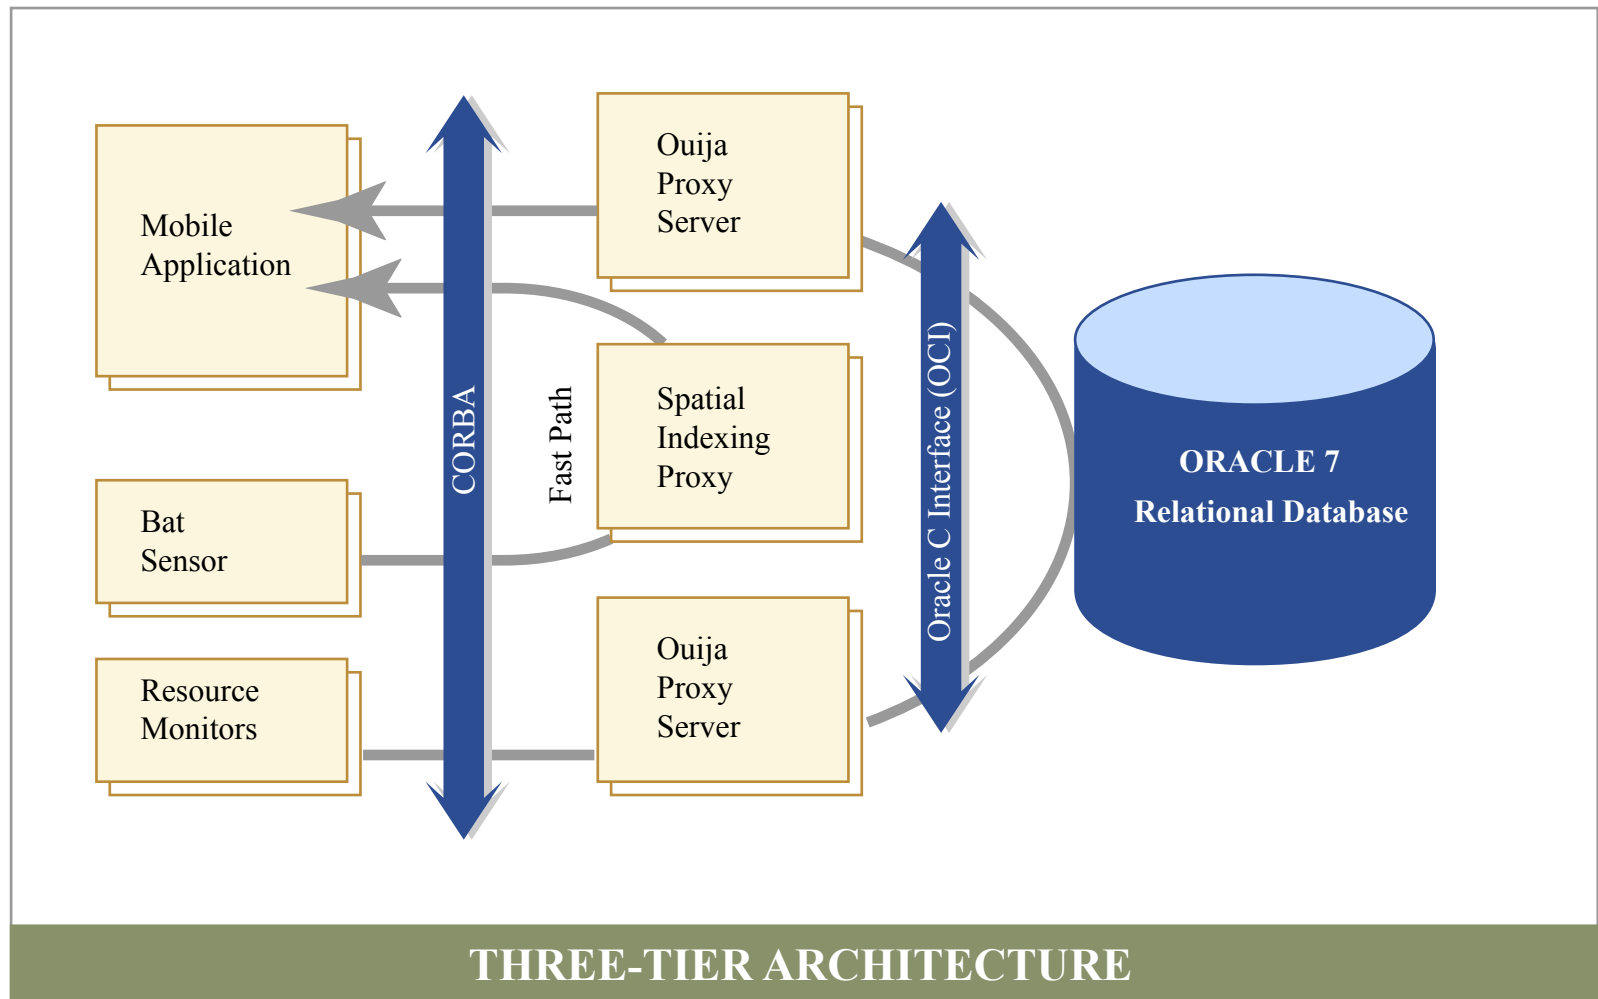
Mobile Application

Bat Sensor

Resource Monitors

CORBA

Fast Path

Ouija Proxy Server

Spatial Indexing Proxy

Ouija Proxy Server

Oracle C Interface (OCI)

ORACLE 7
Relational Database

THREE-TIER ARCHITECTURE